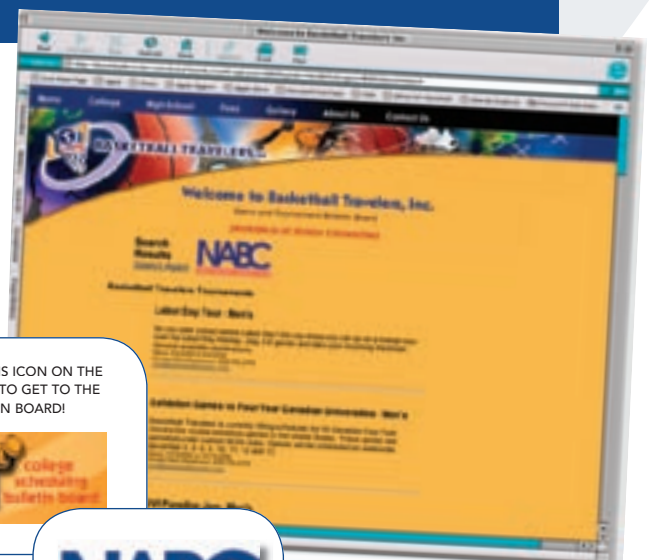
Welcome to Basketball Travelers, Inc.

Back Forward Stop Refresh Home Print Mail

Home College High School Tours Gallery About Us Contact Us

BASKETBALL TRAVELERS

Welcome to Basketball Travelers, Inc.

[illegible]

Search Results

NABC

Basketball Travelers Tournaments

Labor Day Tour - Men's

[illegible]

Exhibition Games vs Four-Year Canadian Universities - Men's

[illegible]

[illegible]S ICON ON THE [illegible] TO GET TO THE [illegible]N BOARD!

college scheduling bulletin board

NABC